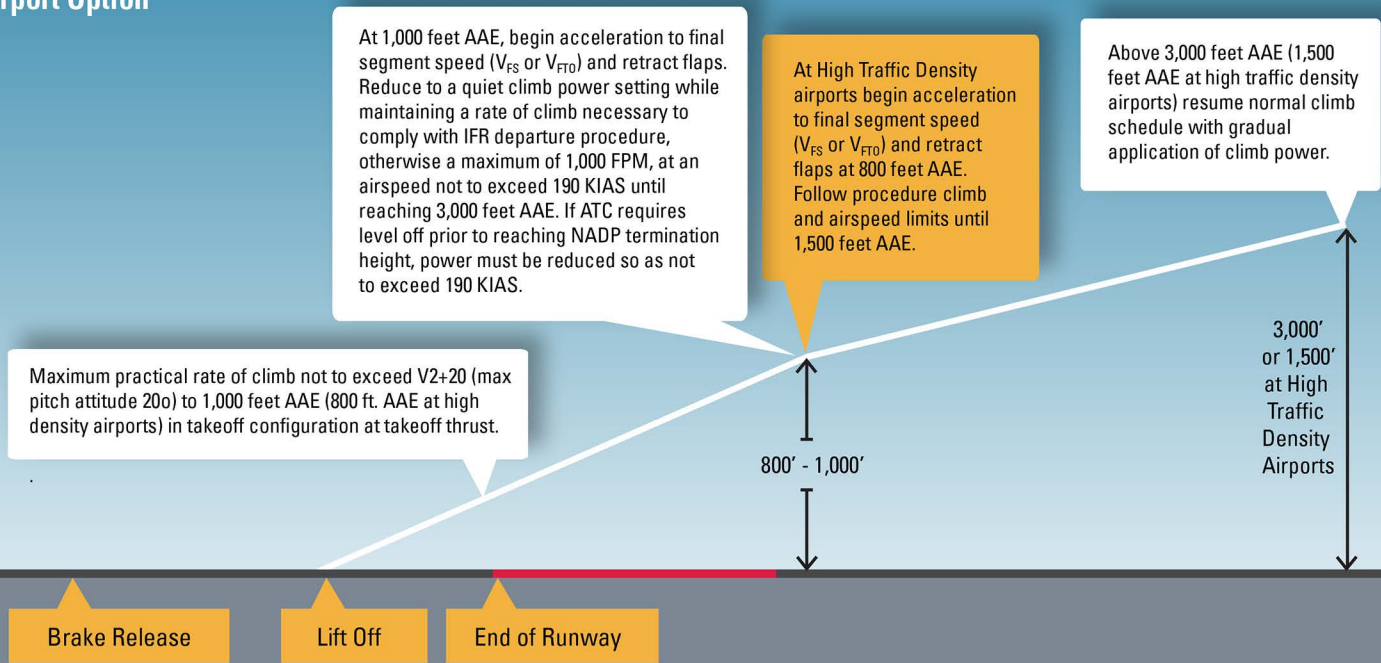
rport Option

At 1,000 feet AAE, begin acceleration to final segment speed ($V_{FS}$ or $V_{FTO}$) and retract flaps. Reduce to a quiet climb power setting while maintaining a rate of climb necessary to comply with IFR departure procedure, otherwise a maximum of 1,000 FPM, at an airspeed not to exceed 190 KIAS until reaching 3,000 feet AAE. If ATC requires level off prior to reaching NADP termination height, power must be reduced so as not to exceed 190 KIAS.

At High Traffic Density airports begin acceleration to final segment speed ($V_{FS}$ or $V_{FTO}$) and retract flaps at 800 feet AAE. Follow procedure climb and airspeed limits until 1,500 feet AAE.

Above 3,000 feet AAE (1,500 feet AAE at high traffic density airports) resume normal climb schedule with gradual application of climb power.

Maximum practical rate of climb not to exceed V2+20 (max pitch attitude 20o) to 1,000 feet AAE (800 ft. AAE at high density airports) in takeoff configuration at takeoff thrust.

.

800′ - 1,000′

3,000′ or 1,500′ at High Traffic Density Airports

Brake Release

Lift Off

End of Runway